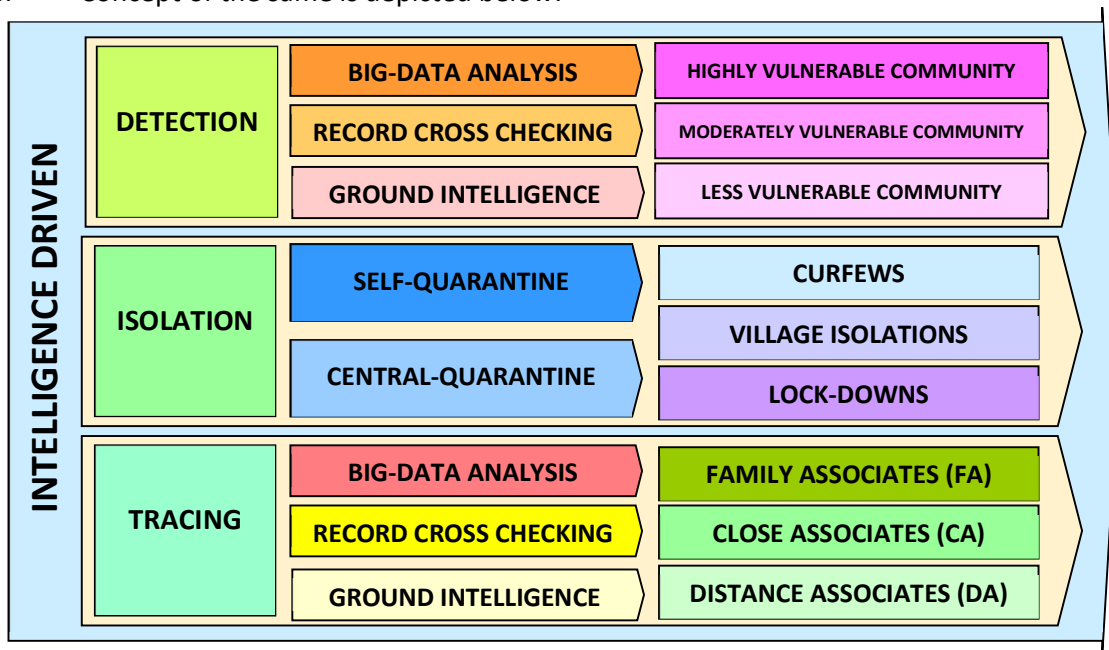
INTELLIGENCE DRIVEN

DETECTION

BIG-DATA ANALYSIS

RECORD CROSS CHECKING

GROUND INTELLIGENCE

HIGHLY VULNERABLE COMMUNITY

MODERATELY VULNERABLE COMMUNITY

LESS VULNERABLE COMMUNITY

ISOLATION

SELF-QUARANTINE

CENTRAL-QUARANTINE

CURFEWS

VILLAGE ISOLATIONS

LOCK-DOWNS

TRACING

BIG-DATA ANALYSIS

RECORD CROSS CHECKING

GROUND INTELLIGENCE

FAMILY ASSOCIATES (FA)

CLOSE ASSOCIATES (CA)

DISTANCE ASSOCIATES (DA)